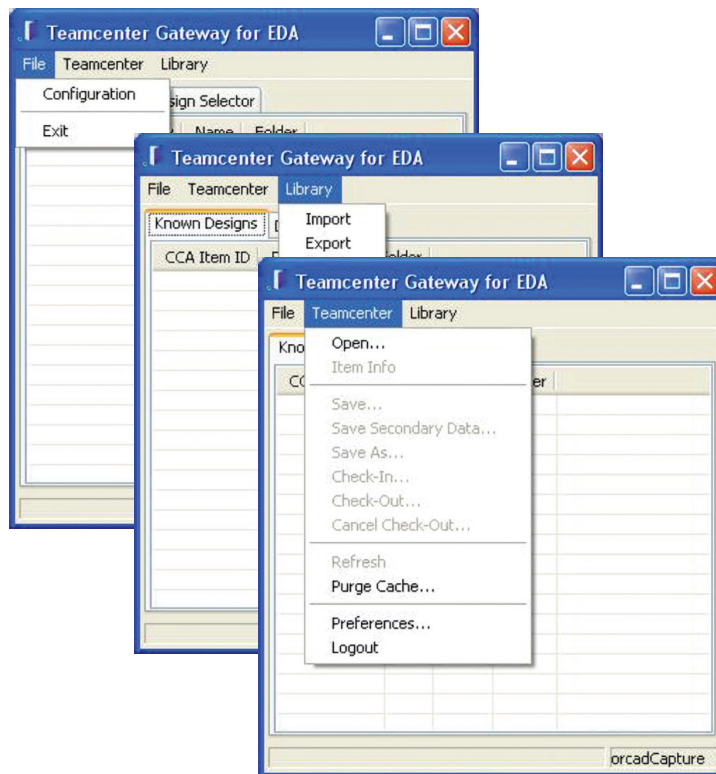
Teamcenter Gateway for EDA

File Teamcenter Library

Configuration

Exit

sign Selector

Name Folder

Teamcenter Gateway for EDA

File Teamcenter Library

Known Designs

Import

Export

CCA Item ID

older

Teamcenter Gateway for EDA

File Teamcenter Library

Kno

CC

er

Open...

Item Info

Save...

Save Secondary Data...

Save As...

Check-In...

Check-Out...

Cancel Check-Out...

Refresh

Purge Cache...

Preferences...

Logout

orcadCapture